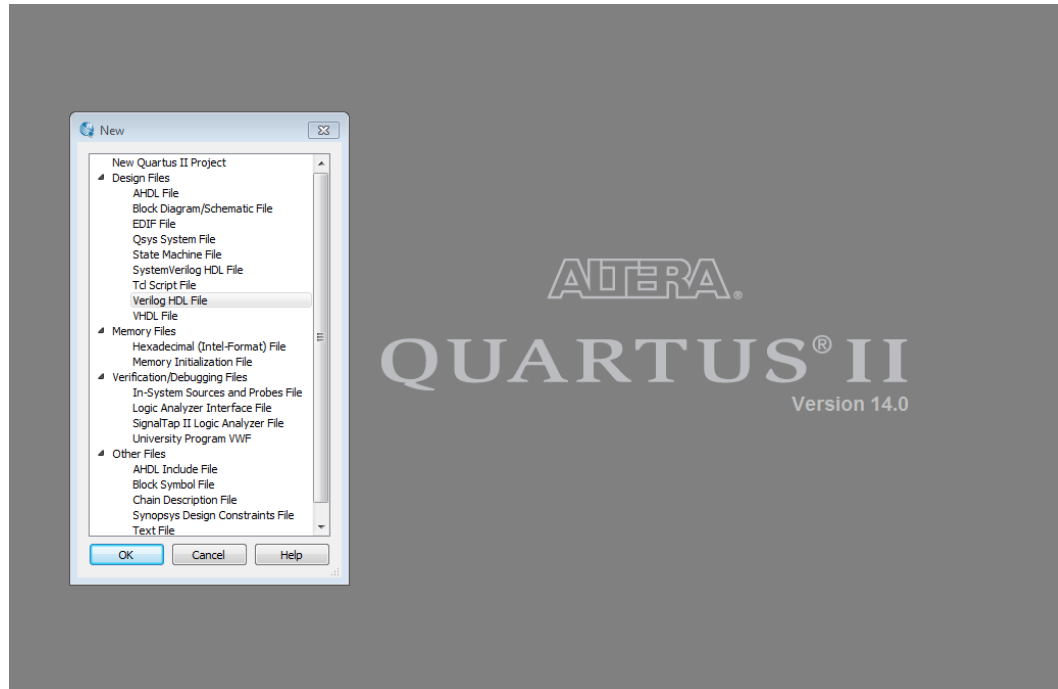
New

New Quartus II Project
Design Files
AHDL File
Block Diagram/Schematic File
EDIF File
Qsys System File
State Machine File
SystemVerilog HDL File
Tcl Script File
Verilog HDL File
VHDL File
Memory Files
Hexadecimal (Intel-Format) File
Memory Initialization File
Verification/Debugging Files
In-System Sources and Probes File
Logic Analyzer Interface File
SignalTap II Logic Analyzer File
University Program VWF
Other Files
AHDL Include File
Block Symbol File
Chain Description File
Synopsys Design Constraints File
Text File

OK Cancel Help

ALTERA®
QUARTUS® II
Version 14.0